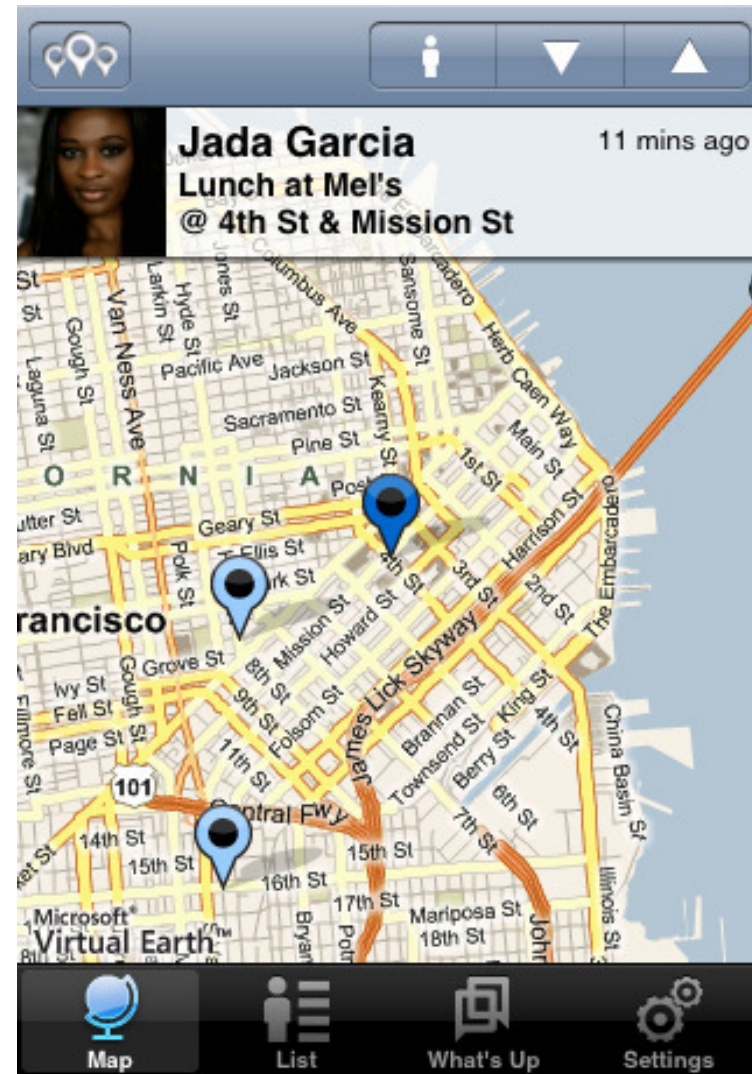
Jada Garcia
11 mins ago
Lunch at Mel's
@ 4th St & Mission St

St
Van Ness Ave
Larkin St
Hyde St
Jones St
Columbus Ave
Sansome St
Herb Caen Way
Gough St
Laguna St
Pacific Ave
Jackson St
Kearny St
Main St
Sacramento St
Pine St
1st St
O R N I A
Post
utter St
Geary St
ary Blvd
Ellis St
Harrison St
Polk St
rk St
2nd St
The Embarcadero
rancisco
Mission St
Howard St
4th St
3rd St
Grove St
8th St
James Lick Skyway
Ivy St
Fell St
9th St
Folsom St
Brannan St
King St
Page St
Fillmore St
Gough St
11th St
Townsend St
4th St
China Basin St
101
Central Fwy
Berry St
6th St
14th St
15th St
15th St
7th St
16th St
17th St
Mariposa St
Illinois St
Microsoft
Virtual Earth
Bryant
Potr
18th St
John
Map
List
What's Up
Settings